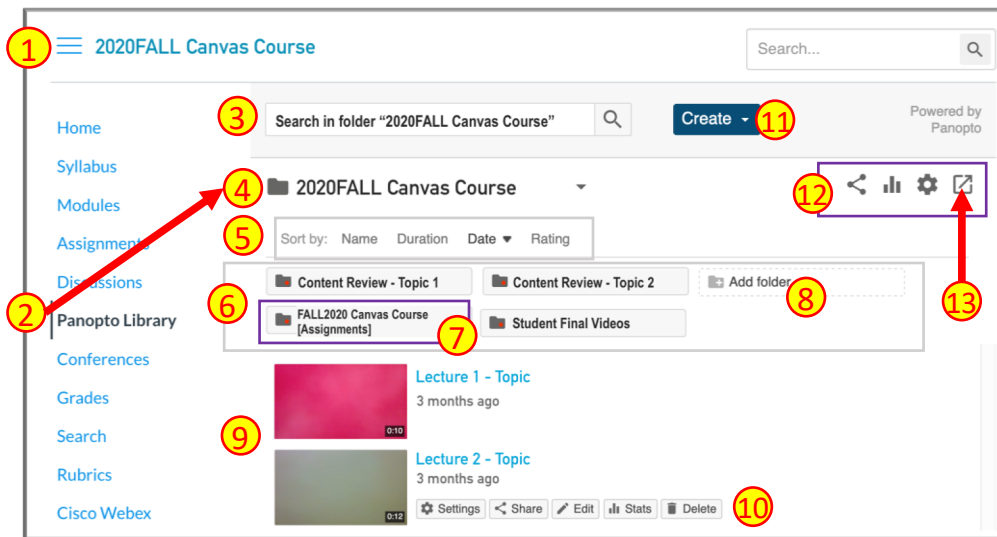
1 2020FALL Canvas Course

Search...

Home
Syllabus
Modules
Assignments
Discussions
Panopto Library
Conferences
Grades
Search
Rubrics
Cisco Webex

2

3 Search in folder "2020FALL Canvas Course"

Create 11

Powered by Panopto

4 2020FALL Canvas Course

12 13

5 Sort by: Name Duration Date Rating

6 Content Review - Topic 1 Content Review - Topic 2 Add folder 8

FALL2020 Canvas Course [Assignments] 7 Student Final Videos

9

0:10 Lecture 1 - Topic
3 months ago

0:12 Lecture 2 - Topic
3 months ago

Settings Share Edit Stats Delete 10